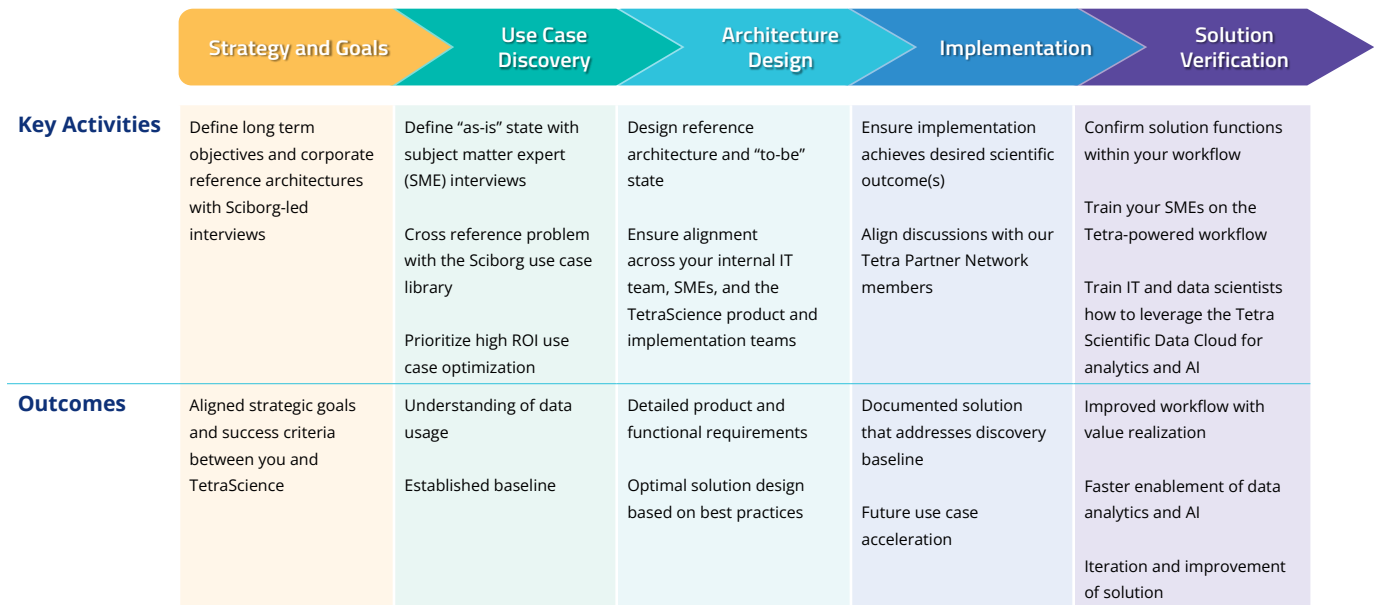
| | Strategy and Goals | Use Case Discovery | Architecture Design | Implementation | Solution Verification |
|---|---|---|---|---|---|
| **Key Activities** | Define long term objectives and corporate reference architectures with Sciborg-led interviews | Define “as-is” state with subject matter expert (SME) interviews<br><br>Cross reference problem with the Sciborg use case library<br><br>Prioritize high ROI use case optimization | Design reference architecture and “to-be” state<br><br>Ensure alignment across your internal IT team, SMEs, and the TetraScience product and implementation teams | Ensure implementation achieves desired scientific outcome(s)<br><br>Align discussions with our Tetra Partner Network members | Confirm solution functions within your workflow<br><br>Train your SMEs on the Tetra-powered workflow<br><br>Train IT and data scientists how to leverage the Tetra Scientific Data Cloud for analytics and AI |
| **Outcomes** | Aligned strategic goals and success criteria between you and TetraScience | Understanding of data usage<br><br>Established baseline | Detailed product and functional requirements<br><br>Optimal solution design based on best practices | Documented solution that addresses discovery baseline<br><br>Future use case acceleration | Improved workflow with value realization<br><br>Faster enablement of data analytics and AI<br><br>Iteration and improvement of solution |